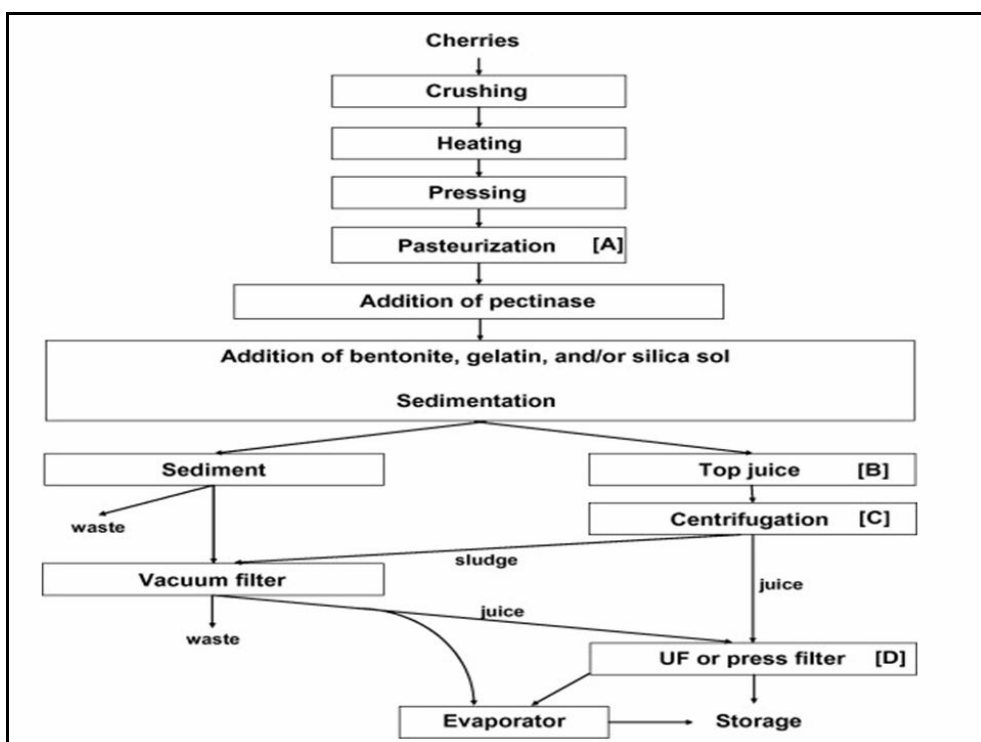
Cherries

Crushing

Heating

Pressing

Pasteurization [A]

Addition of pectinase

Addition of bentonite, gelatin, and/or silica sol

Sedimentation

Sediment

Top juice [B]

waste

Centrifugation [C]

sludge

Vacuum filter

juice

juice

waste

UF or press filter [D]

Evaporator

Storage